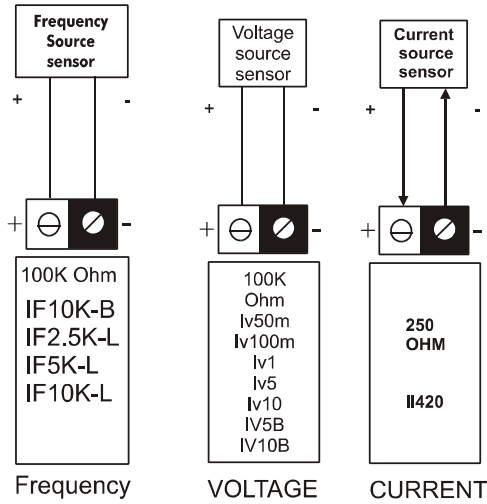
Frequency Source sensor

+ -

+ -

100K Ohm
IF10K-B
IF2.5K-L
IF5K-L
IF10K-L

Frequency

Voltage source sensor

+ -

+ -

100K Ohm
Iv50m
Iv100m
Iv1
Iv5
Iv10
IV5B
IV10B

VOLTAGE

Current source sensor

+ -

250 OHM

II420

CURRENT